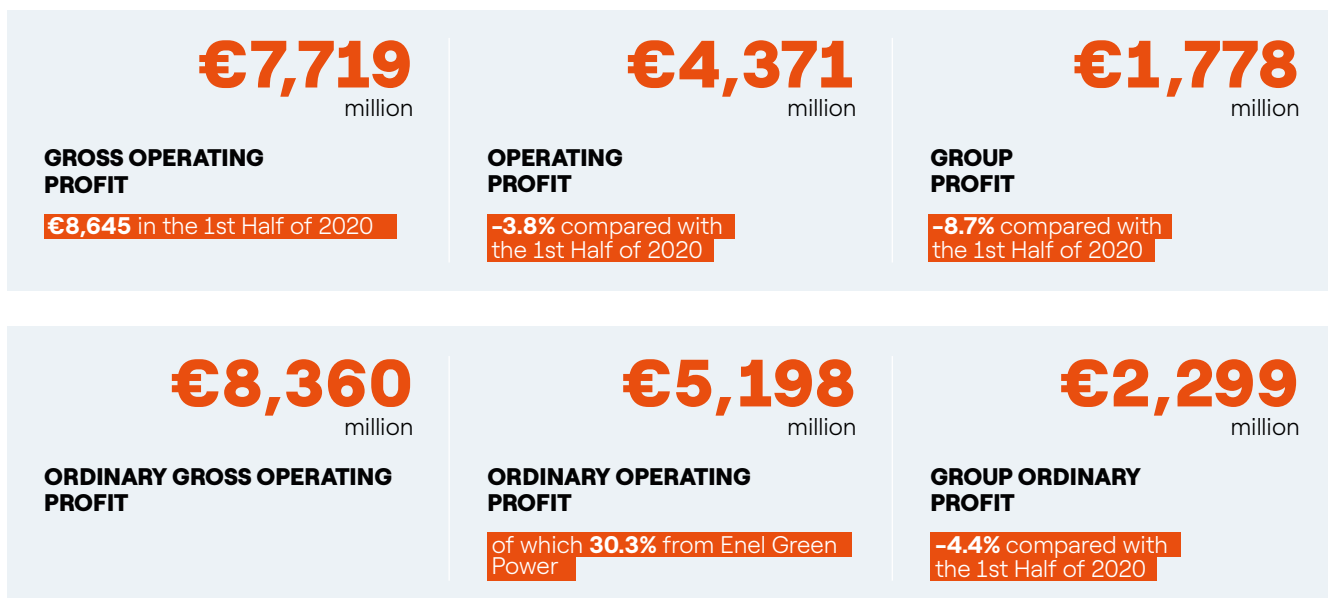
€7,719 million

GROSS OPERATING PROFIT

€8,645 in the 1st Half of 2020

€4,371 million

OPERATING PROFIT

-3.8% compared with the 1st Half of 2020

€1,778 million

GROUP PROFIT

-8.7% compared with the 1st Half of 2020

€8,360 million

ORDINARY GROSS OPERATING PROFIT

€5,198 million

ORDINARY OPERATING PROFIT

of which 30.3% from Enel Green Power

€2,299 million

GROUP ORDINARY PROFIT

-4.4% compared with the 1st Half of 2020